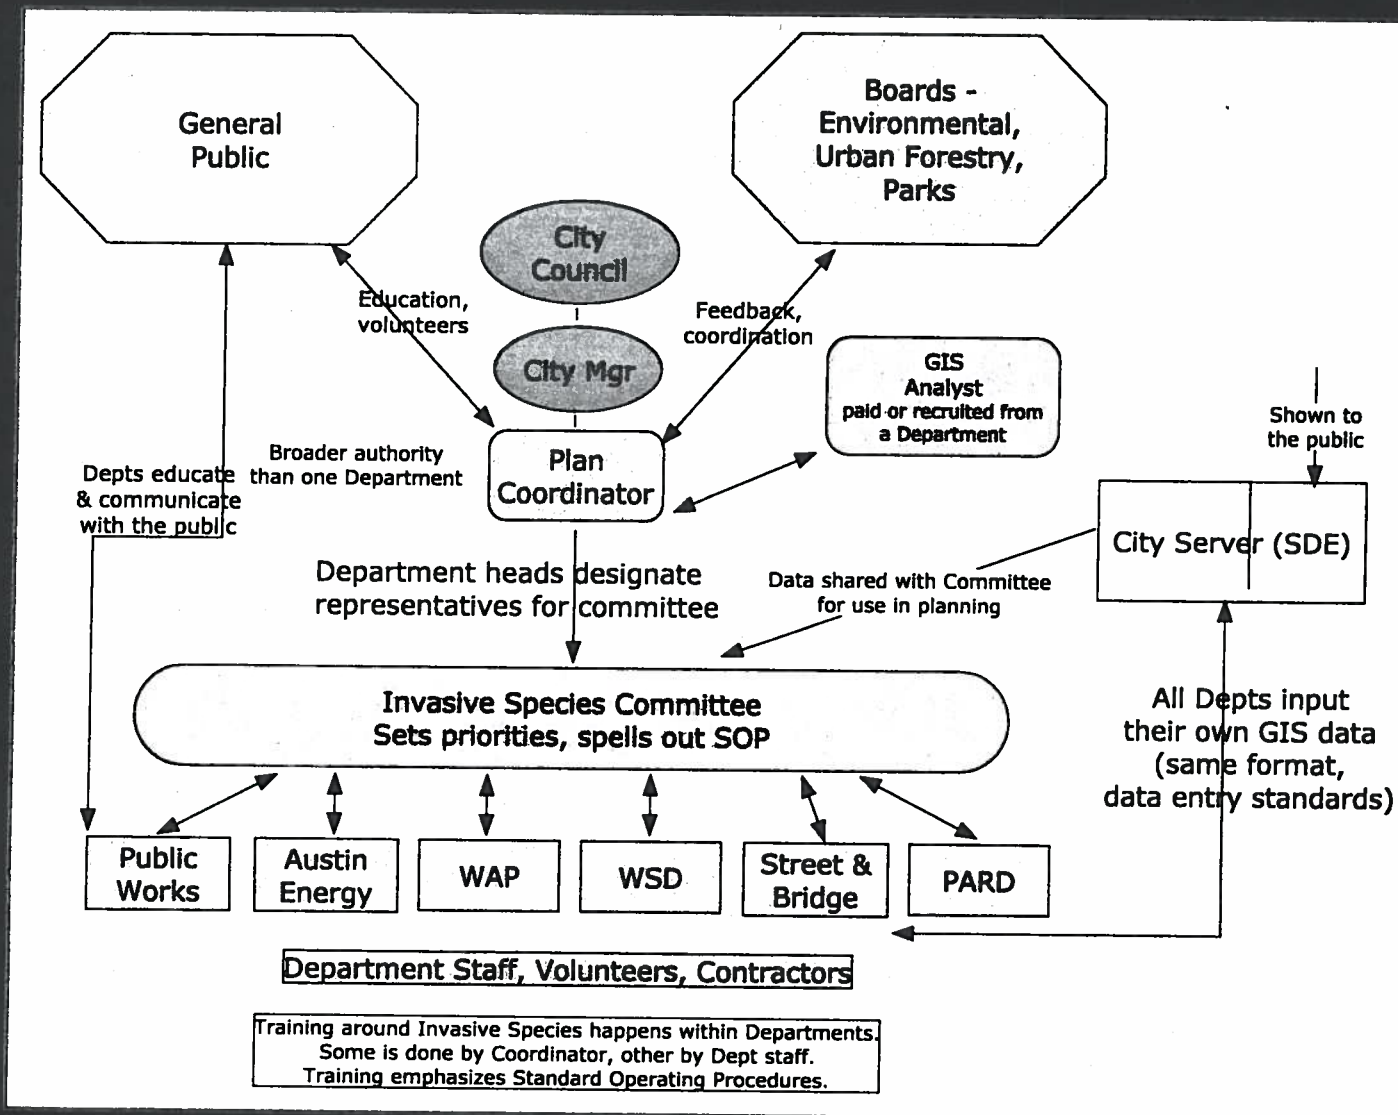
General Public

Boards - Environmental, Urban Forestry, Parks

City Council

City Mgr

Education, volunteers

Feedback, coordination

GIS Analyst paid or recruited from a Department

Shown to the public

Depts educate & communicate with the public

Broader authority than one Department

Plan Coordinator

City Server (SDE)

Department heads designate representatives for committee

Data shared with Committee for use in planning

Invasive Species Committee
Sets priorities, spells out SOP

All Depts input their own GIS data (same format, data entry standards)

Public Works

Austin Energy

WAP

WSD

Street & Bridge

PARD

Department Staff, Volunteers, Contractors

Training around Invasive Species happens within Departments. Some is done by Coordinator, other by Dept staff. Training emphasizes Standard Operating Procedures.